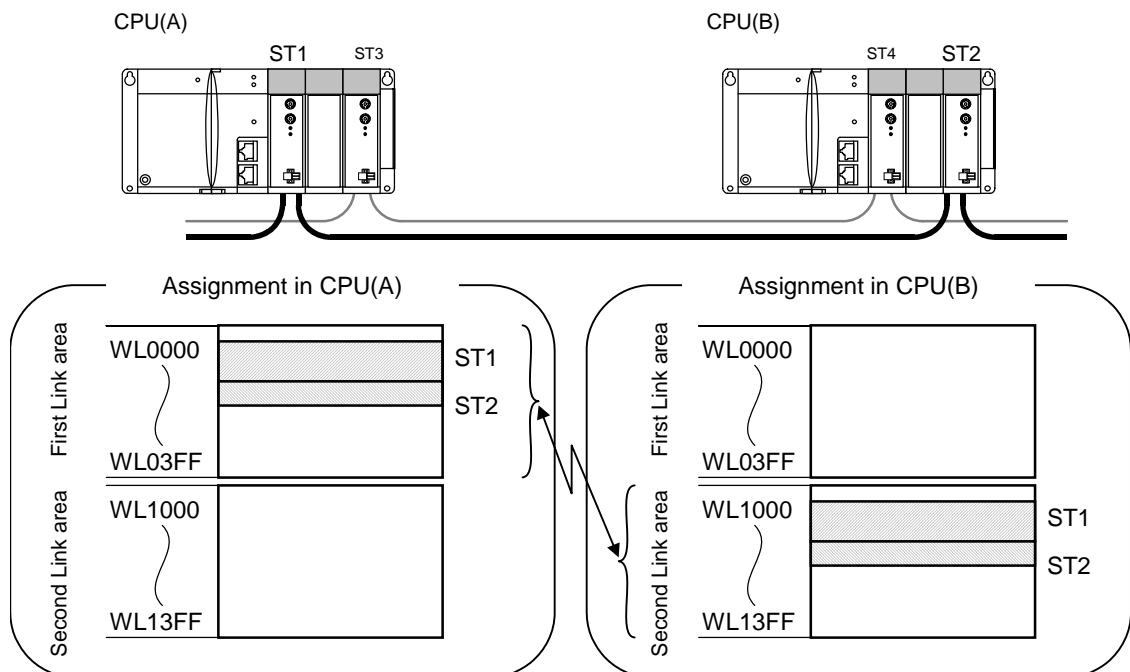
CPU(A)

ST1 ST3

CPU(B)

ST4 ST2

Assignment in CPU(A)

First Link area

WL0000

ST1

ST2

WL03FF

Second Link area

WL1000

WL13FF

Assignment in CPU(B)

First Link area

WL0000

WL03FF

Second Link area

WL1000

ST1

ST2

WL13FF